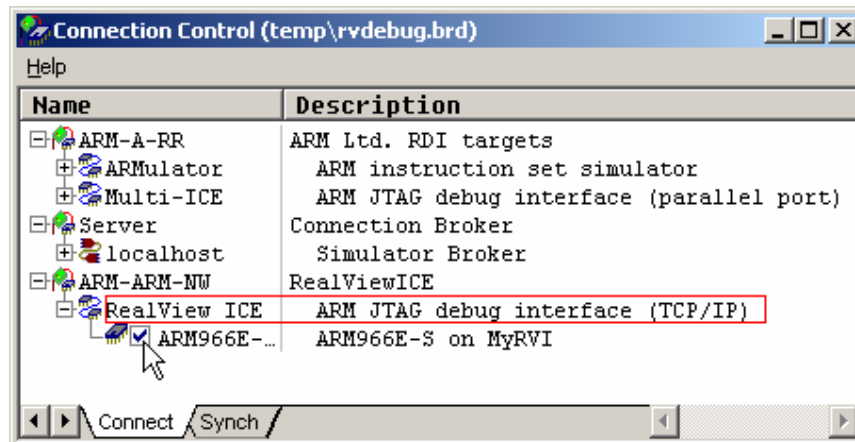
Connection Control (temp\rvdebug.brd)

Help

| Name | Description |
|---|---|
| ARM-A-RR | ARM Ltd. RDI targets |
| ARMulator | ARM instruction set simulator |
| Multi-ICE | ARM JTAG debug interface (parallel port) |
| Server | Connection Broker |
| localhost | Simulator Broker |
| ARM-ARM-NW | RealViewICE |
| RealView ICE | ARM JTAG debug interface (TCP/IP) |
| ARM966E-... | ARM966E-S on MyRVI |

Connect Synch